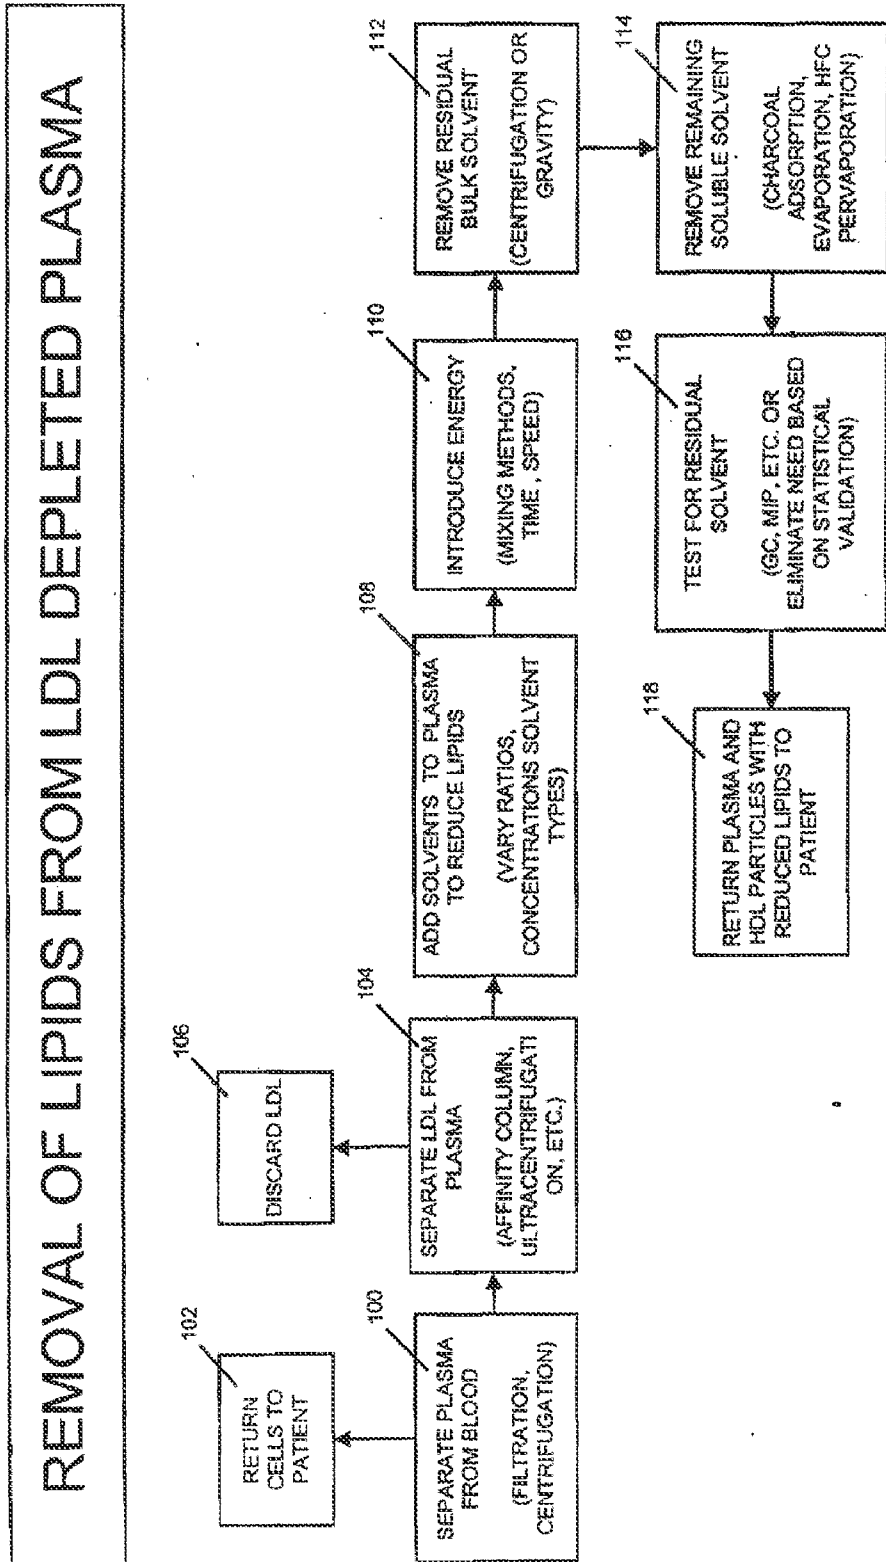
REMOVAL OF LIPIDS FROM LDL DEPLETED PLASMA

102

RETURN CELLS TO PATIENT

100

SEPARATE PLASMA FROM BLOOD

(FILTRATION, CENTRIFUGATION)

106

DISCARD LDL

104

SEPARATE LDL FROM PLASMA

(AFFINITY COLUMN, ULTRACENTRIFUGATI ON, ETC.)

108

ADD SOLVENTS TO PLASMA TO REDUCE LIPIDS

(VARY RATIOS, CONCENTRATIONS SOLVENT TYPES)

110

INTRODUCE ENERGY

(MIXING METHODS, TIME, SPEED)

112

REMOVE RESIDUAL BULK SOLVENT

(CENTRIFUGATION OR GRAVITY)

114

REMOVE REMAINING SOLUBLE SOLVENT

(CHARCOAL ADSORPTION, EVAPORATION, HFC PERVAPORATION)

116

TEST FOR RESIDUAL SOLVENT

(GC, MIP, ETC. OR ELIMINATE NEED BASED ON STATISTICAL VALIDATION)

118

RETURN PLASMA AND HDL PARTICLES WITH REDUCED LIPIDS TO PATIENT